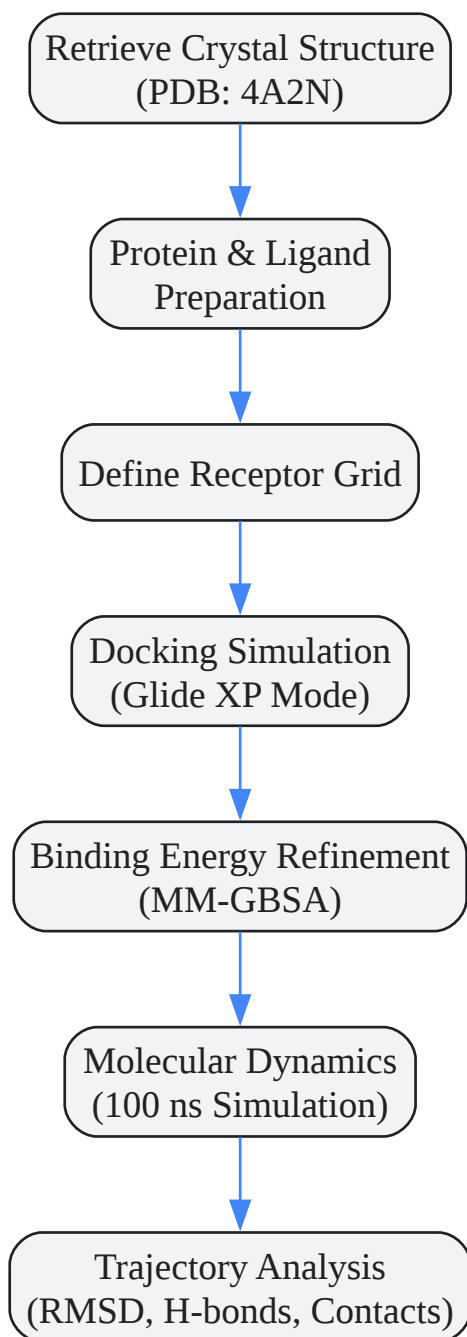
Retrieve Crystal Structure
(PDB: 4A2N)

Protein & Ligand
Preparation

Define Receptor Grid

Docking Simulation
(Glide XP Mode)

Binding Energy Refinement
(MM-GBSA)

Molecular Dynamics
(100 ns Simulation)

Trajectory Analysis
(RMSD, H-bonds, Contacts)